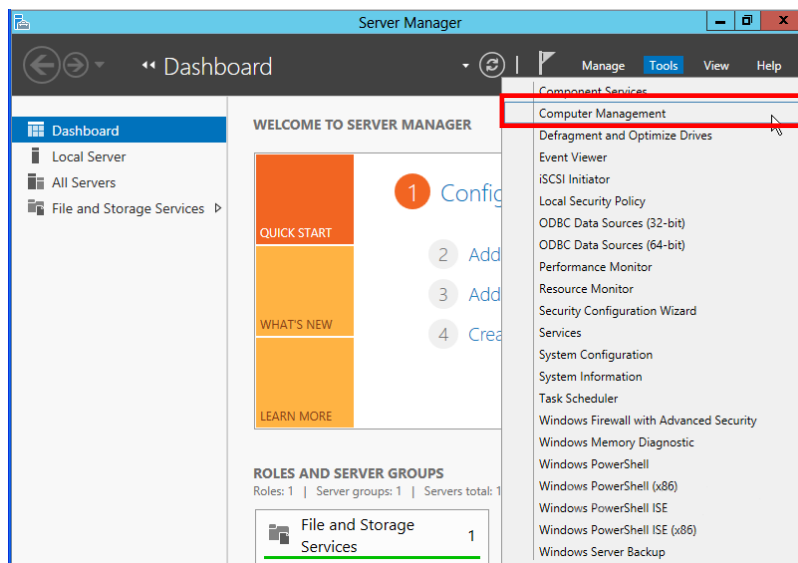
Server Manager

Dashboard

Manage Tools View Help

Dashboard
Local Server
All Servers
File and Storage Services

WELCOME TO SERVER MANAGER

QUICK START

WHAT'S NEW

LEARN MORE

1 Config

2 Add

3 Add

4 Crea

ROLES AND SERVER GROUPS
Roles: 1 | Server groups: 1 | Servers total: 1

File and Storage Services 1

Component Services
Computer Management
Defragment and Optimize Drives
Event Viewer
iSCSI Initiator
Local Security Policy
ODBC Data Sources (32-bit)
ODBC Data Sources (64-bit)
Performance Monitor
Resource Monitor
Security Configuration Wizard
Services
System Configuration
System Information
Task Scheduler
Windows Firewall with Advanced Security
Windows Memory Diagnostic
Windows PowerShell
Windows PowerShell (x86)
Windows PowerShell ISE
Windows PowerShell ISE (x86)
Windows Server Backup